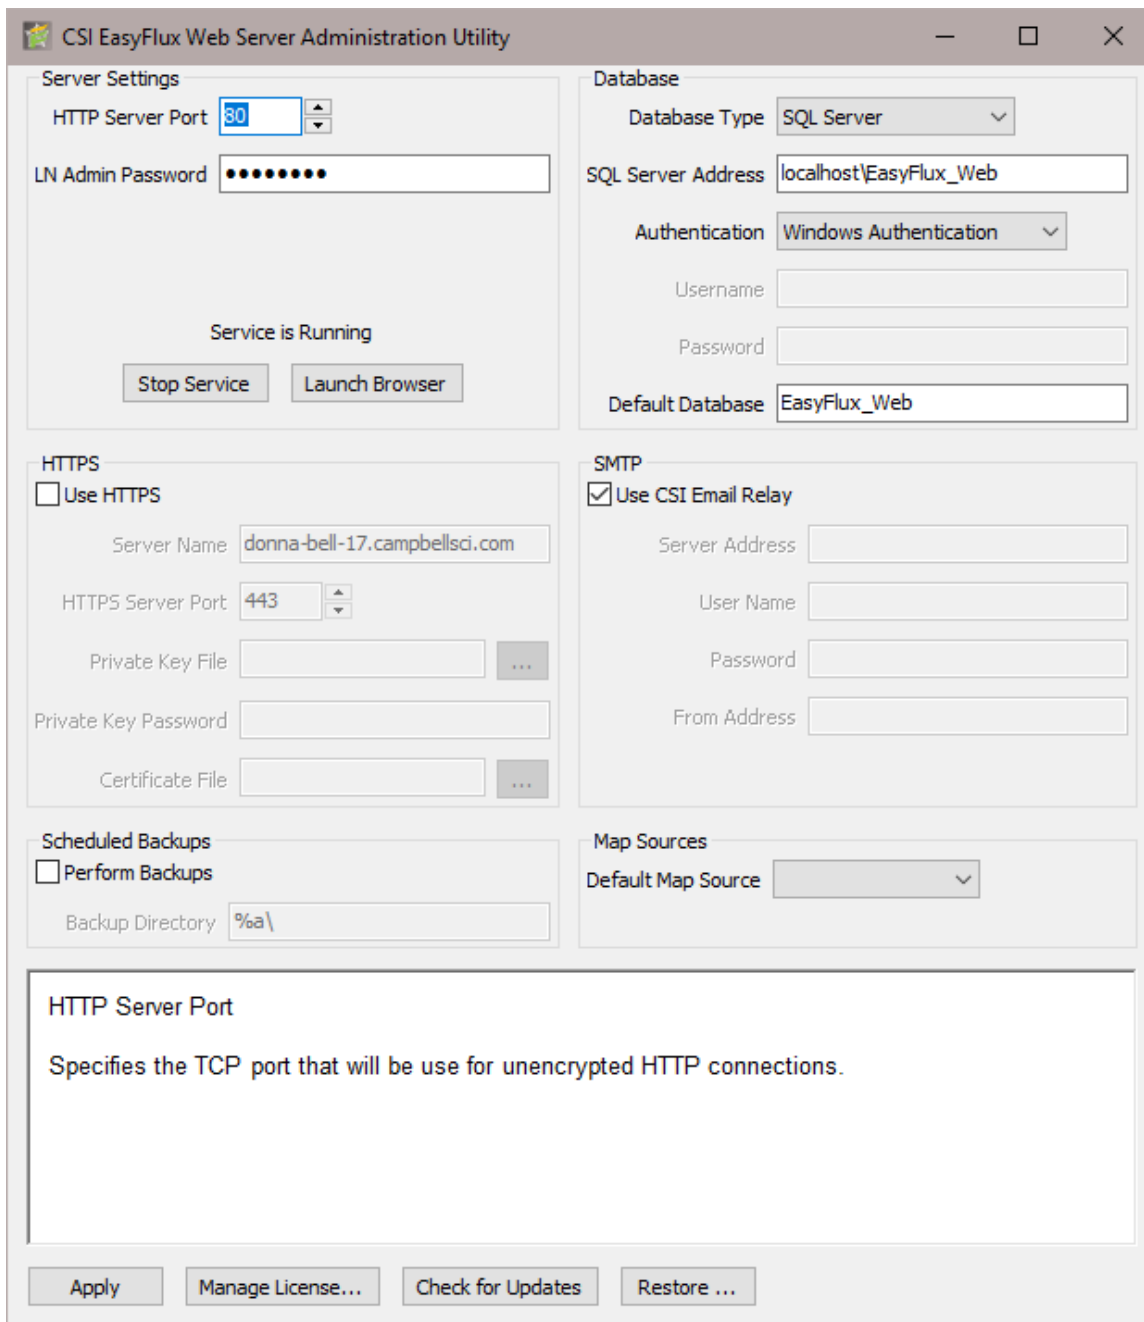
CSI EasyFlux Web Server Administration Utility

Server Settings
HTTP Server Port 80
LN Admin Password ••••••••

Service is Running
Stop Service
Launch Browser

Database
Database Type SQL Server
SQL Server Address localhost\EasyFlux_Web
Authentication Windows Authentication
Username
Password
Default Database EasyFlux_Web

HTTPS
Use HTTPS
Server Name donna-bell-17.campbellsci.com
HTTPS Server Port 443
Private Key File ...
Private Key Password
Certificate File ...

SMTP
Use CSI Email Relay
Server Address
User Name
Password
From Address

Scheduled Backups
Perform Backups
Backup Directory %a\

Map Sources
Default Map Source

HTTP Server Port

Specifies the TCP port that will be use for unencrypted HTTP connections.

Apply
Manage License...
Check for Updates
Restore ...